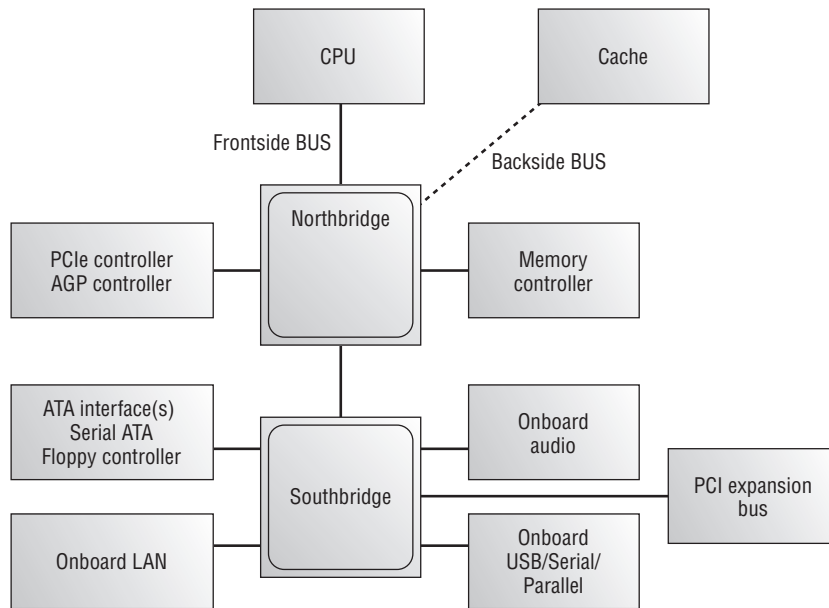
CPU

Cache

Frontside BUS

Backside BUS

Northbridge

PCIe controller
AGP controller

Memory controller

ATA interface(s)
Serial ATA
Floppy controller

Onboard audio

Southbridge

PCI expansion bus

Onboard LAN

Onboard USB/Serial/Parallel